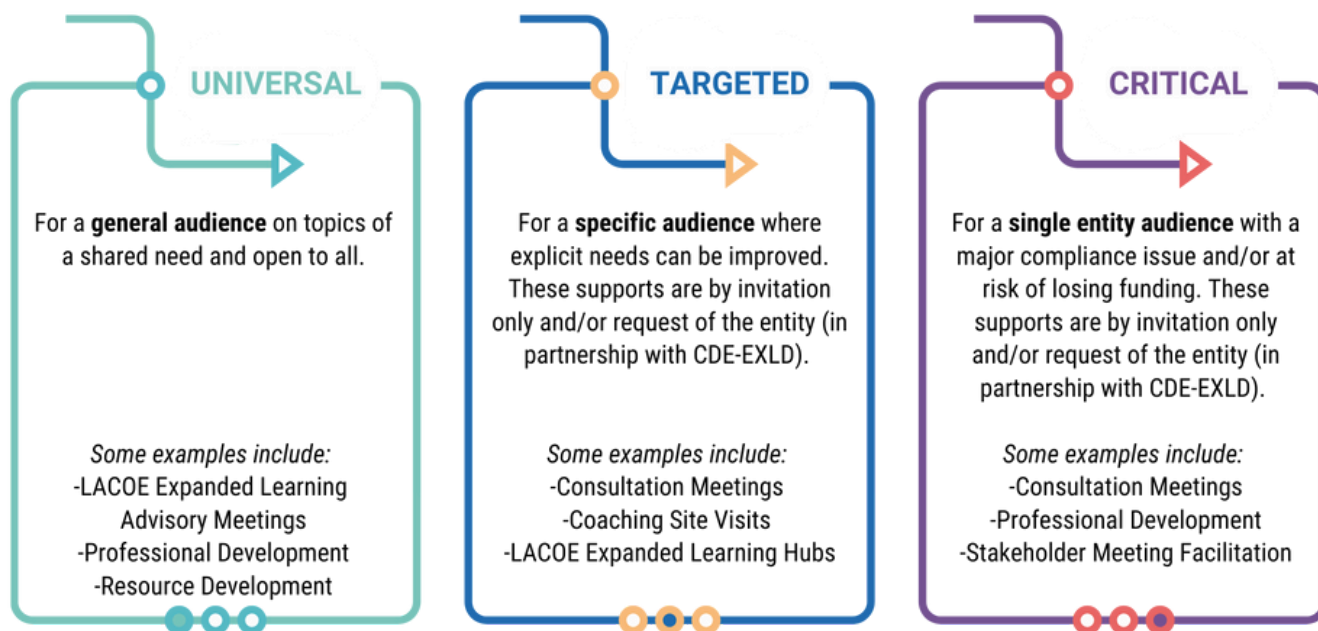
UNIVERSAL

For a **general audience** on topics of a shared need and open to all.

*Some examples include:*
-LACOE Expanded Learning Advisory Meetings
-Professional Development
-Resource Development

TARGETED

For a **specific audience** where explicit needs can be improved. These supports are by invitation only and/or request of the entity (in partnership with CDE-EXLD).

*Some examples include:*
-Consultation Meetings
-Coaching Site Visits
-LACOE Expanded Learning Hubs

CRITICAL

For a **single entity audience** with a major compliance issue and/or at risk of losing funding. These supports are by invitation only and/or request of the entity (in partnership with CDE-EXLD).

*Some examples include:*
-Consultation Meetings
-Professional Development
-Stakeholder Meeting Facilitation